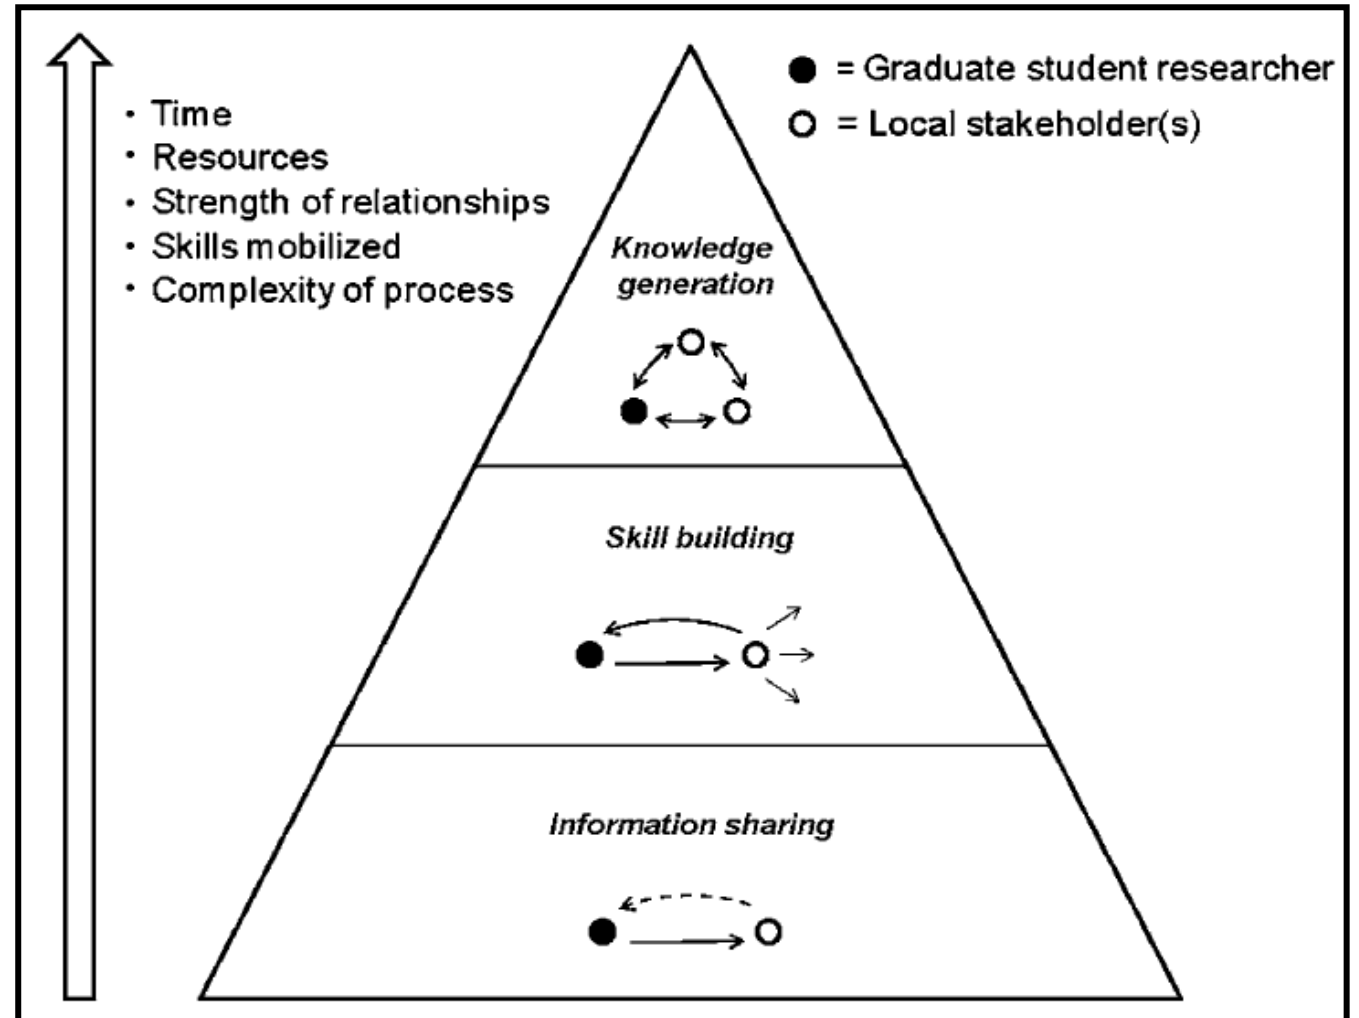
• Time
• Resources
• Strength of relationships
• Skills mobilized
• Complexity of process

● = Graduate student researcher
○ = Local stakeholder(s)

Knowledge generation

Skill building

Information sharing